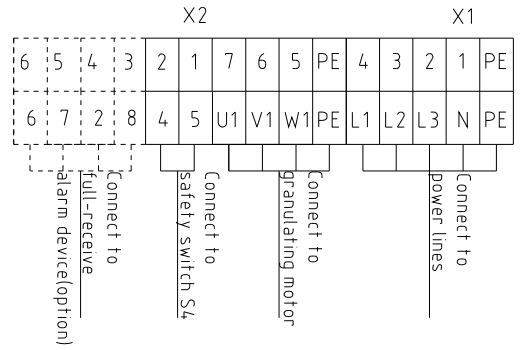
X2

X1

| 6 | 5 | 4 | 3 | 2 | 1 | 7 | 6 | 5 | PE | 4 | 3 | 2 | 1 | PE |
|---|---|---|---|---|---|---|---|---|---|---|---|---|---|---|
| 6 | 7 | 2 | 8 | 4 | 5 | U1 | V1 | W1 | PE | L1 | L2 | L3 | N | PE |

alarm device(option)

Connect to full-receive

Connect to safety switch S4

Connect to granulating motor

Connect to power lines